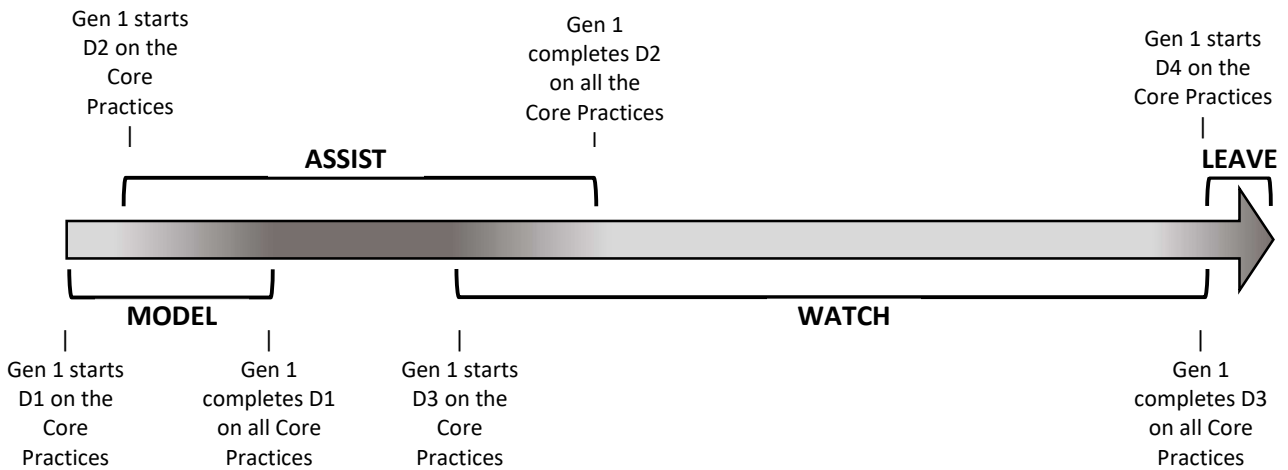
Gen 1 starts D2 on the Core Practices

Gen 1 completes D2 on all the Core Practices

Gen 1 starts D4 on the Core Practices

ASSIST

LEAVE

MODEL

WATCH

Gen 1 starts D1 on the Core Practices

Gen 1 completes D1 on all Core Practices

Gen 1 starts D3 on the Core Practices

Gen 1 completes D3 on all Core Practices